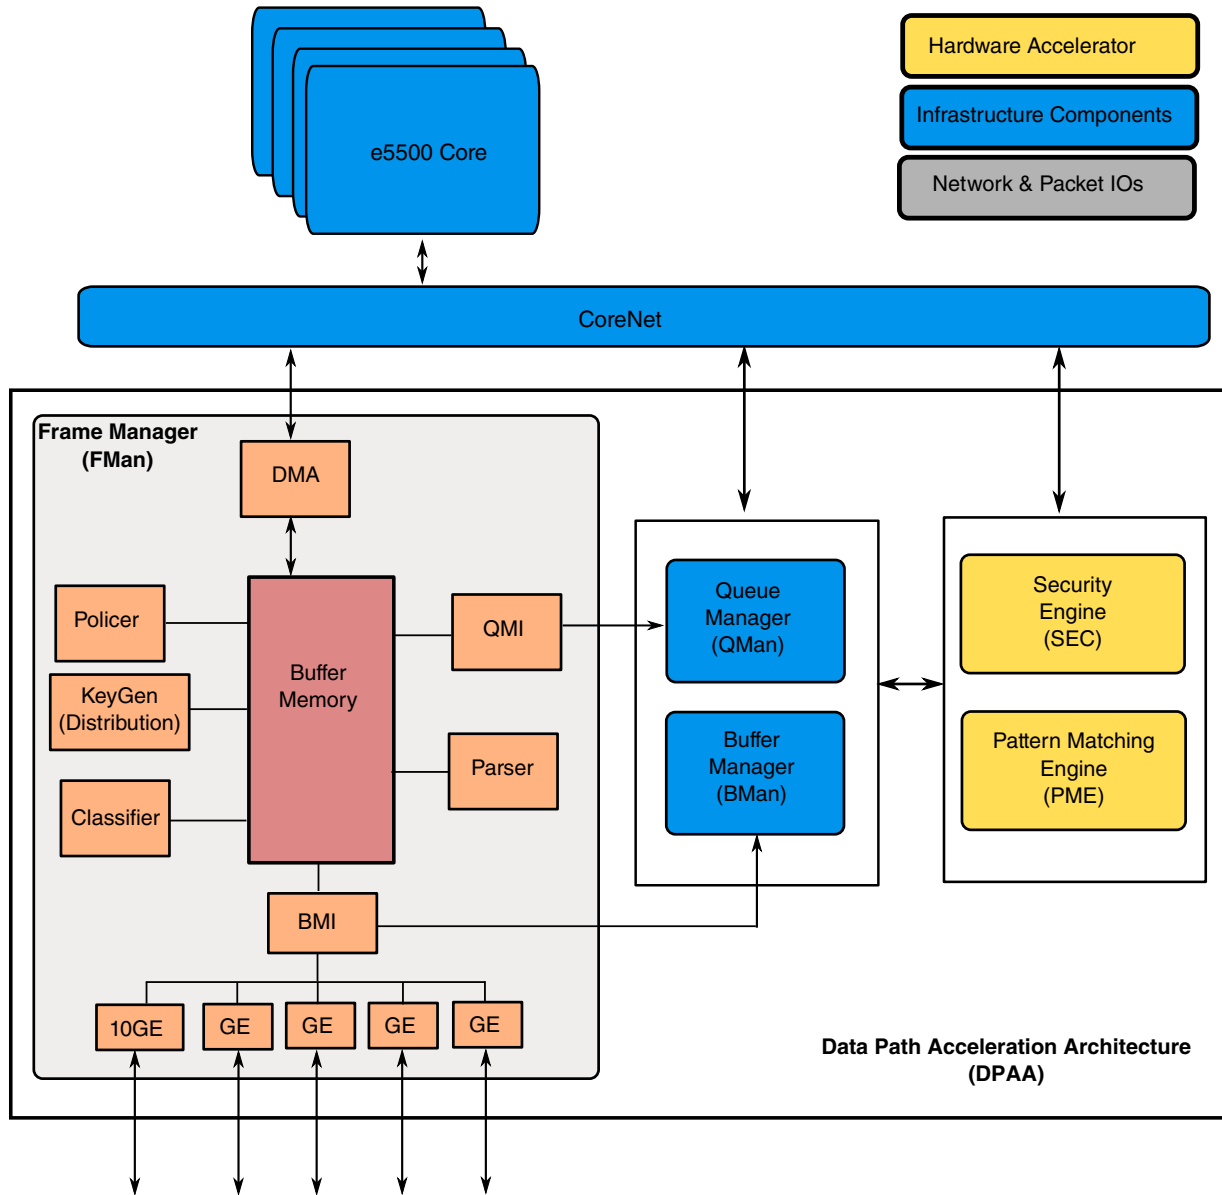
e5500 Core

Hardware Accelerator

Infrastructure Components

Network & Packet IOs

CoreNet

Frame Manager
(FMan)

DMA

Policer

KeyGen
(Distribution)

Classifier

Buffer
Memory

QMI

Parser

BMI

10GE

GE

GE

GE

GE

Queue
Manager
(QMan)

Buffer
Manager
(BMan)

Security
Engine
(SEC)

Pattern Matching
Engine
(PME)

Data Path Acceleration Architecture
(DPAA)